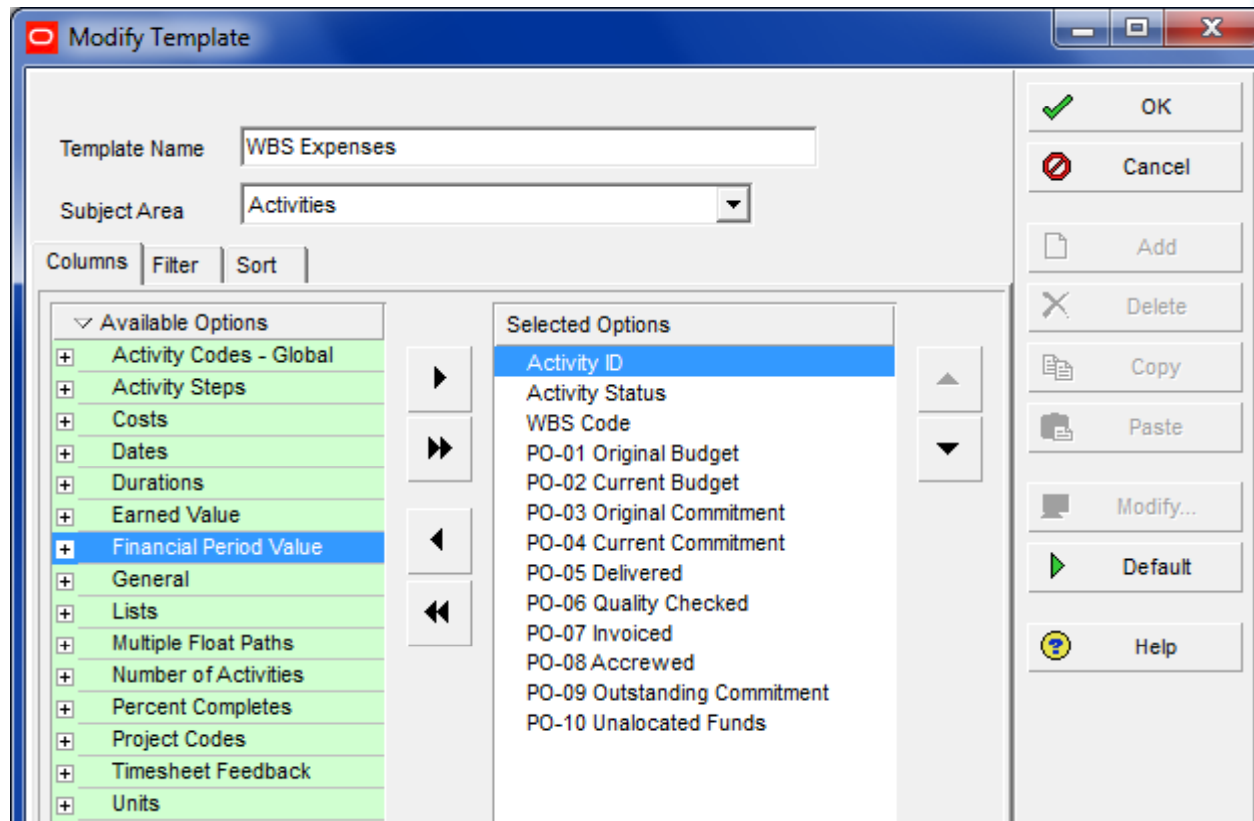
Modify Template

Template Name WBS Expenses

Subject Area Activities

Columns Filter Sort

Available Options
Activity Codes - Global
Activity Steps
Costs
Dates
Durations
Earned Value
Financial Period Value
General
Lists
Multiple Float Paths
Number of Activities
Percent Completes
Project Codes
Timesheet Feedback
Units

Selected Options
Activity ID
Activity Status
WBS Code
PO-01 Original Budget
PO-02 Current Budget
PO-03 Original Commitment
PO-04 Current Commitment
PO-05 Delivered
PO-06 Quality Checked
PO-07 Invoiced
PO-08 Accrewed
PO-09 Outstanding Commitment
PO-10 Unalocated Funds

OK
Cancel
Add
Delete
Copy
Paste
Modify...
Default
Help